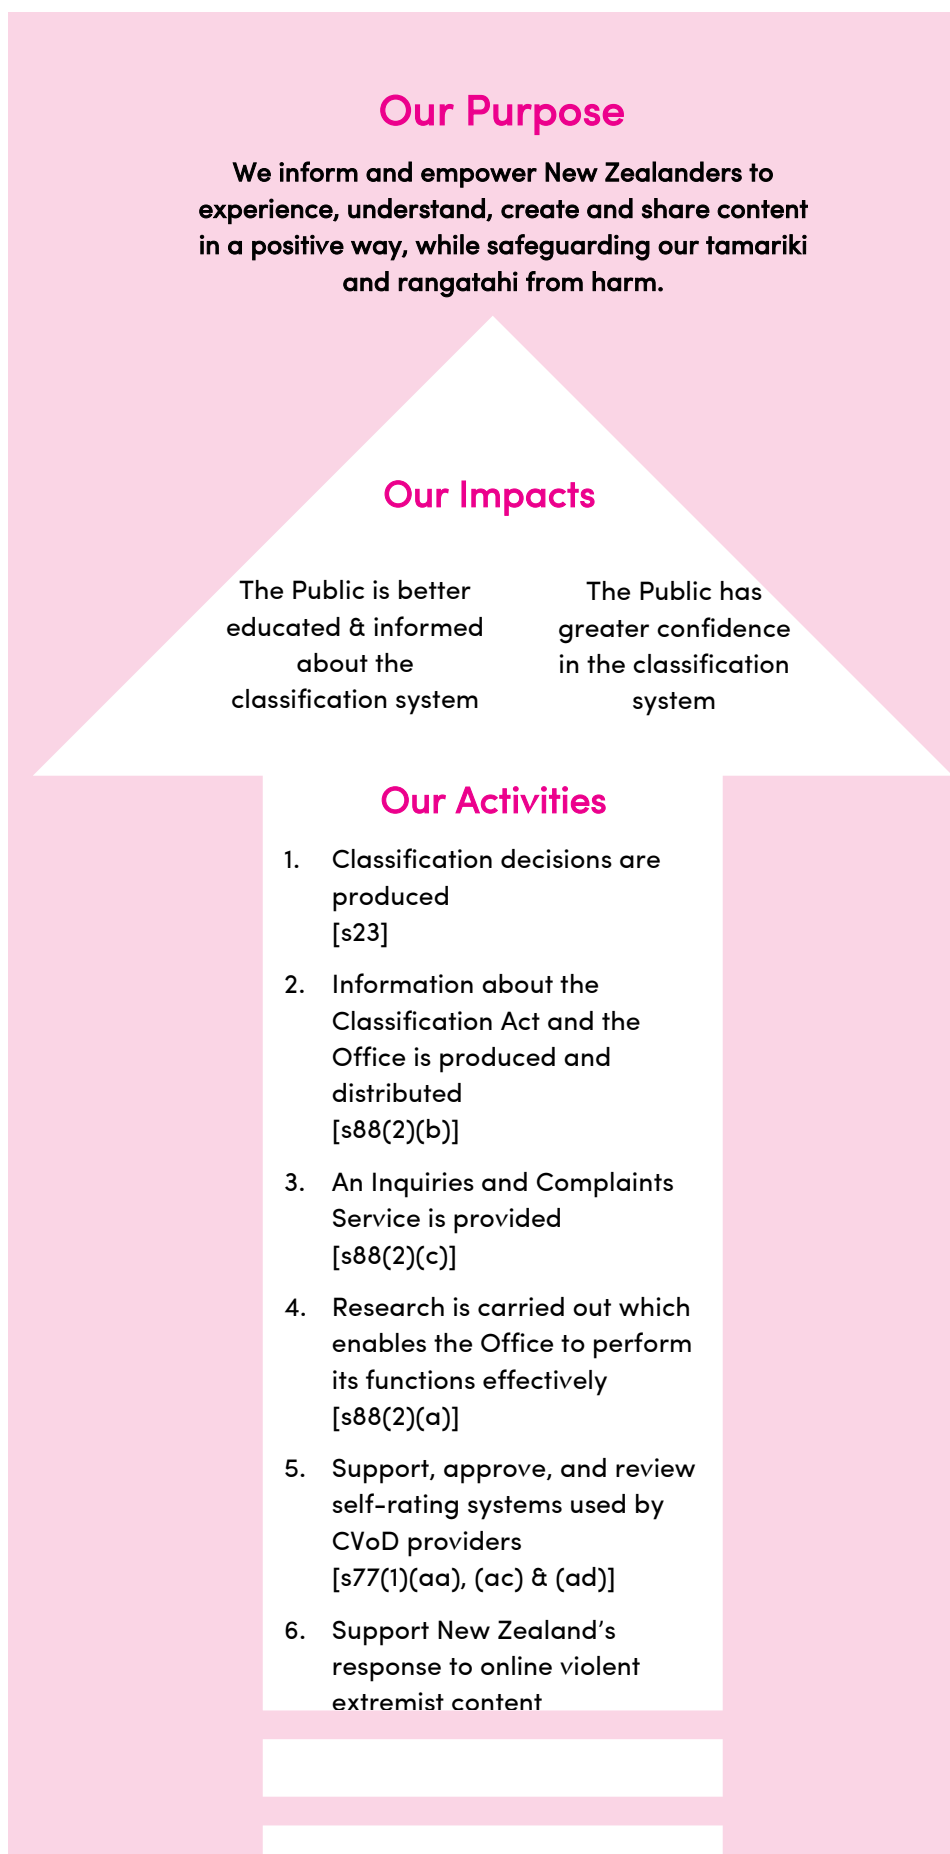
Our Purpose

We inform and empower New Zealanders to experience, understand, create and share content in a positive way, while safeguarding our tamariki and rangatahi from harm.

Our Impacts

The Public is better educated & informed about the classification system

The Public has greater confidence in the classification system

Our Activities

1. Classification decisions are produced [s23]

2. Information about the Classification Act and the Office is produced and distributed [s88(2)(b)]

3. An Inquiries and Complaints Service is provided [s88(2)(c)]

4. Research is carried out which enables the Office to perform its functions effectively [s88(2)(a)]

5. Support, approve, and review self-rating systems used by CVoD providers [s77(1)(aa), (ac) & (ad)]

6. Support New Zealand's response to online violent extremist content